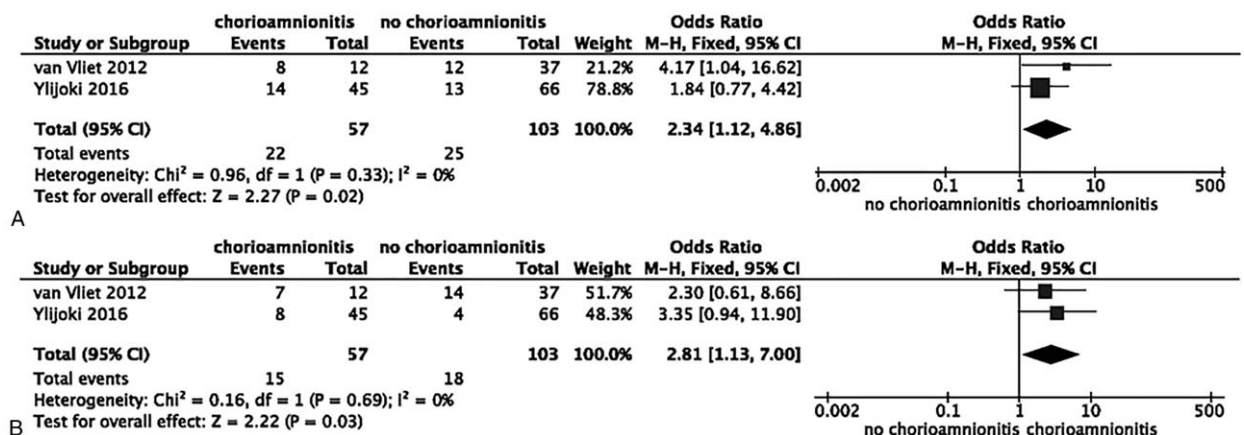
| Study or Subgroup | chorioamnionitis Events | chorioamnionitis Total | no chorioamnionitis Events | no chorioamnionitis Total | Weight | Odds Ratio M-H, Fixed, 95% CI |
|---|---|---|---|---|---|---|
| van Vliet 2012 | 8 | 12 | 12 | 37 | 21.2% | 4.17 [1.04, 16.62] |
| Ylijoki 2016 | 14 | 45 | 13 | 66 | 78.8% | 1.84 [0.77, 4.42] |
| Total (95% CI) | | 57 | | 103 | 100.0% | 2.34 [1.12, 4.86] |
| Total events | 22 | | 25 | | | |

Heterogeneity: Chi$^2$ = 0.96, df = 1 (P = 0.33); I$^2$ = 0%
Test for overall effect: Z = 2.27 (P = 0.02)

Odds Ratio
M-H, Fixed, 95% CI
0.002 0.1 1 10 500
no chorioamnionitis chorioamnionitis

A

| Study or Subgroup | chorioamnionitis Events | chorioamnionitis Total | no chorioamnionitis Events | no chorioamnionitis Total | Weight | Odds Ratio M-H, Fixed, 95% CI |
|---|---|---|---|---|---|---|
| van Vliet 2012 | 7 | 12 | 14 | 37 | 51.7% | 2.30 [0.61, 8.66] |
| Ylijoki 2016 | 8 | 45 | 4 | 66 | 48.3% | 3.35 [0.94, 11.90] |
| Total (95% CI) | | 57 | | 103 | 100.0% | 2.81 [1.13, 7.00] |
| Total events | 15 | | 18 | | | |

Heterogeneity: Chi$^2$ = 0.16, df = 1 (P = 0.69); I$^2$ = 0%
Test for overall effect: Z = 2.22 (P = 0.03)

Odds Ratio
M-H, Fixed, 95% CI
0.002 0.1 1 10 500
no chorioamnionitis chorioamnionitis

B